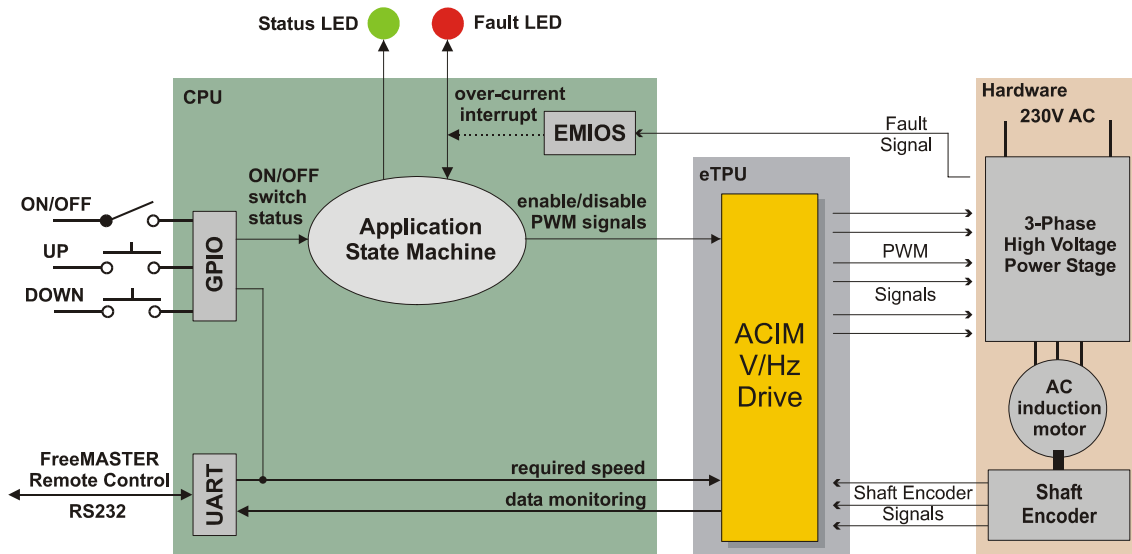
Status LED

Fault LED

CPU

over-current interrupt

EMIOS

Fault Signal

Hardware

230V AC

ON/OFF

UP

DOWN

GPIO

ON/OFF switch status

Application State Machine

enable/disable PWM signals

eTPU

3-Phase High Voltage Power Stage

PWM

Signals

ACIM V/Hz Drive

AC induction motor

FreeMASTER Remote Control

RS232

UART

required speed

data monitoring

Shaft Encoder Signals

Shaft Encoder